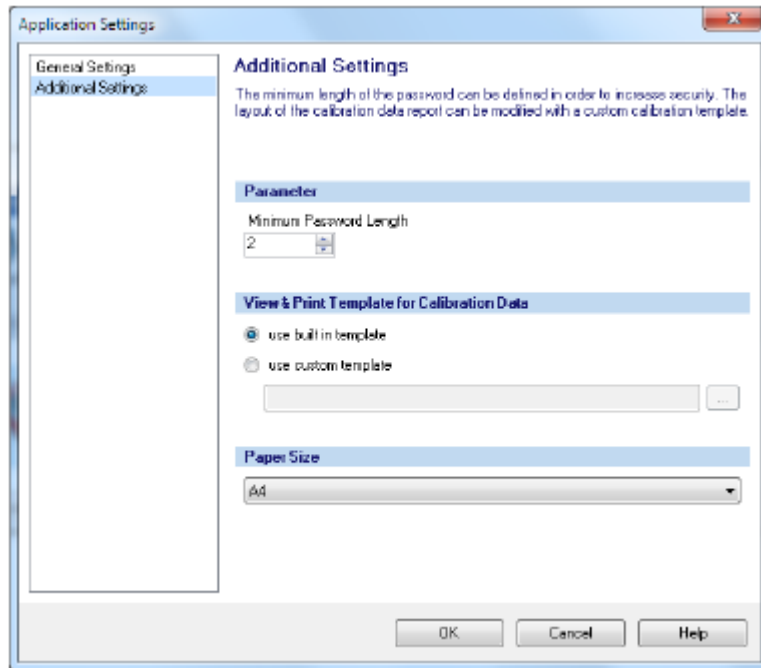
Application Settings

General Settings
Additional Settings

Additional Settings

The minimum length of the password can be defined in order to increase security. The layout of the calibration data report can be modified with a custom calibration template.

Parameter

Minimum Password Length
2

View & Print Template for Calibration Data

use built in template
use custom template
...

Paper Size

A4

OK
Cancel
Help